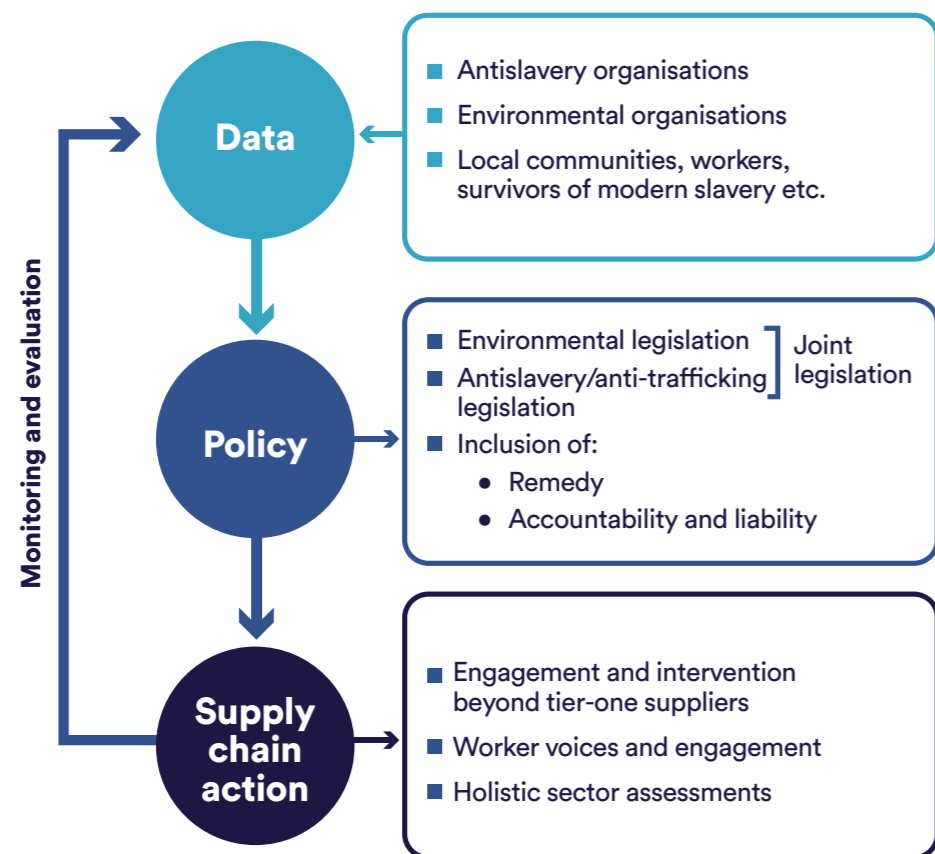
Monitoring and evaluation

Data

- Antislavery organisations
- Environmental organisations
- Local communities, workers, survivors of modern slavery etc.

Policy

- Environmental legislation
- Antislavery/anti-trafficking legislation

Joint legislation

- Inclusion of:
  - Remedy
  - Accountability and liability

Supply chain action

- Engagement and intervention beyond tier-one suppliers
- Worker voices and engagement
- Holistic sector assessments